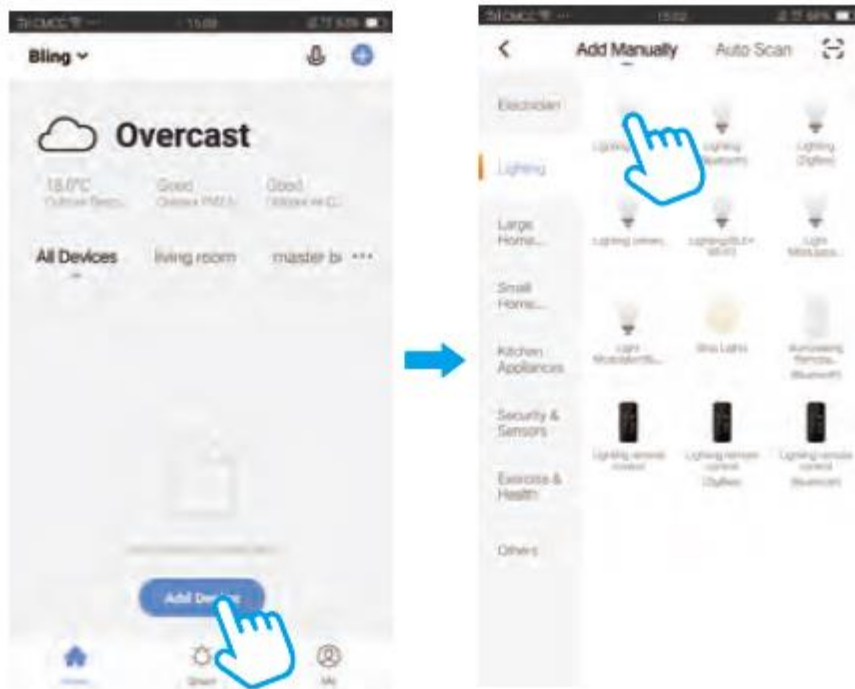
15:09

Bling

Overcast

18.0°C
Outdoor Temp...

Good
Outdoor PM2.5

Good
Outdoor Air Q...

All Devices

living room

master b

Add De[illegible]

Home

Smart

Me

15:02

Add Manually

Auto Scan

Electrician

Lighting

Large Home...

Small Home...

Kitchen Appliances

Security & Sensors

Exercise & Health

Others

Lighting

Lighting (Bluetooth)

Lighting (ZigBee)

Lighting (other)

Lighting(BLE+Wi-Fi)

Light Modules

Light Module(Wi...

Strip Lights

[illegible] Remote (Bluetooth)

Lighting remote control

Lighting remote control (ZigBee)

Lighting remote control (Bluetooth)